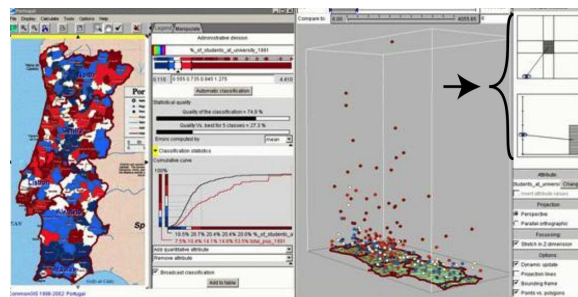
File Display Calculate Tools Options Help

Legend Manipulate

Administrative division

%_of_students_at_universit_1991

0.110 0.555 0.735 0.845 1.275 4.610

Automatic classification

Statistical quality

Quality of the classification = 74.9 %

Quality f.e. best for 5 classes = 27.3 %

Errors computed by mean

Classification statistics

Cumulative curve

100%

10.5% 20.7% 20.4% 20.4% 20.4% 10.0%

7.5% 10.4% 14.1% 14.6% 53.5% total_pop_1991

Add quantitative attribute

Remove attribute

Broadcast classification

Add to table

CommonGIS 1998-2002 Portugal

Compare to: 0.00 4055.65

Attribute

Students_at_universi Change

Insert attribute values

Projection

Perspective

Parallel orthographic

Focussing

Stretch in Z dimension

Options

Dynamic update

Projection lines

Bounding frame

Points vs. polygons